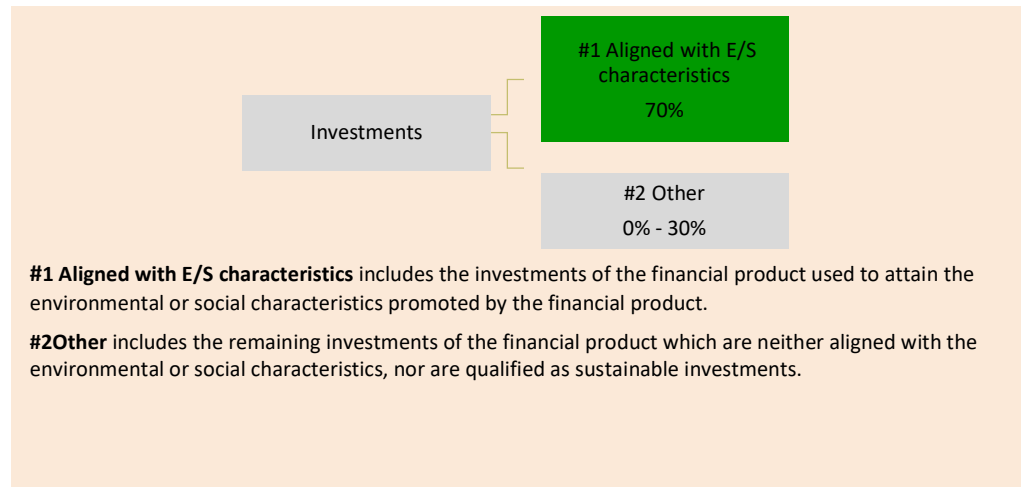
#1 Aligned with E/S characteristics

70%

Investments

#2 Other

0% - 30%

**#1 Aligned with E/S characteristics** includes the investments of the financial product used to attain the environmental or social characteristics promoted by the financial product.

**#2Other** includes the remaining investments of the financial product which are neither aligned with the environmental or social characteristics, nor are qualified as sustainable investments.